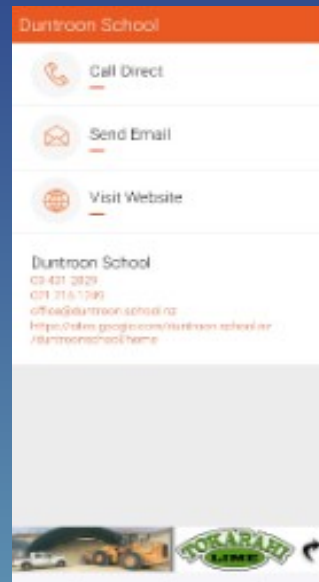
Duntroon School

Call Direct

Send Email

Visit Website

Duntroon School
03 431 2829
021 216 1290
office@duntroon.school.nz
https://sites.google.com/duntroon.school.nz/duntroonschool/home

TOKARAHI LIME